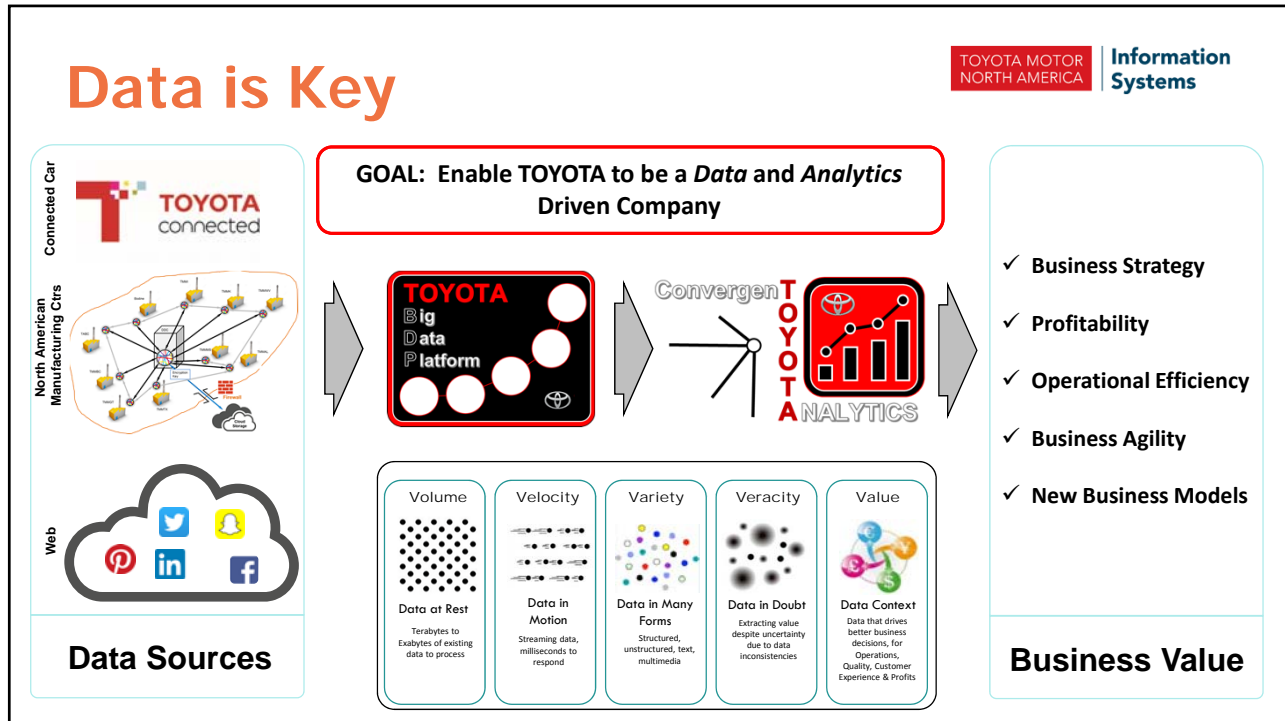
Data is Key

TOYOTA MOTOR NORTH AMERICA | Information Systems

Connected Car

TOYOTA connected

North American Manufacturing Ctrs

Firewall

Cloud Storage

Web

Data Sources

GOAL: Enable TOYOTA to be a *Data* and *Analytics* Driven Company

TOYOTA
Big
Data
Platform

Convergen TOYOTA ANALYTICS

| Volume | Velocity | Variety | Veracity | Value |
|---|---|---|---|---|
| Data at Rest | Data in Motion | Data in Many Forms | Data in Doubt | Data Context |
| Terabytes to Exabytes of existing data to process | Streaming data, milliseconds to respond | Structured, unstructured, text, multimedia | Extracting value despite uncertainty due to data inconsistencies | Data that drives better business decisions, for Operations, Quality, Customer Experience & Profits |

✓ Business Strategy
✓ Profitability
✓ Operational Efficiency
✓ Business Agility
✓ New Business Models

Business Value